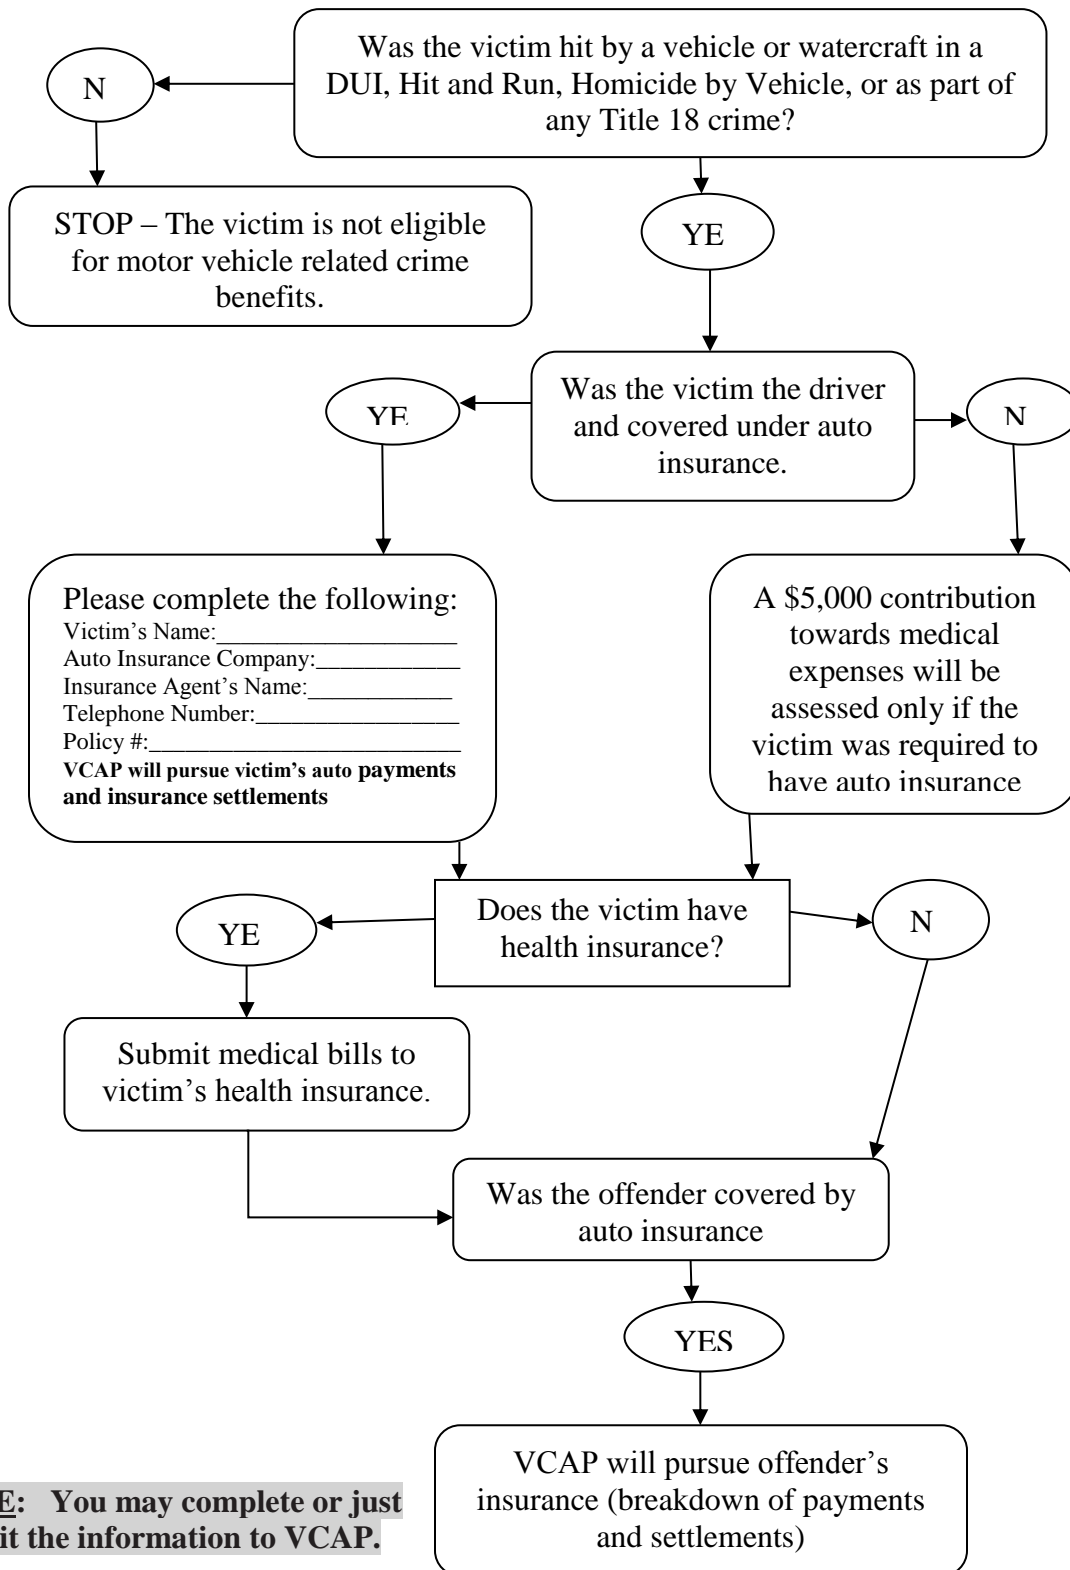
Was the victim hit by a vehicle or watercraft in a DUI, Hit and Run, Homicide by Vehicle, or as part of any Title 18 crime?

N

STOP – The victim is not eligible for motor vehicle related crime benefits.

YE

Was the victim the driver and covered under auto insurance.

YE

N

Please complete the following:
Victim's Name:____________________
Auto Insurance Company:____________
Insurance Agent's Name:____________
Telephone Number:_________________
Policy #:___________________________
**VCAP will pursue victim's auto payments and insurance settlements**

A \$5,000 contribution towards medical expenses will be assessed only if the victim was required to have auto insurance

Does the victim have health insurance?

YE

N

Submit medical bills to victim's health insurance.

Was the offender covered by auto insurance

YES

VCAP will pursue offender's insurance (breakdown of payments and settlements)

**E: You may complete or just**
**it the information to VCAP.**